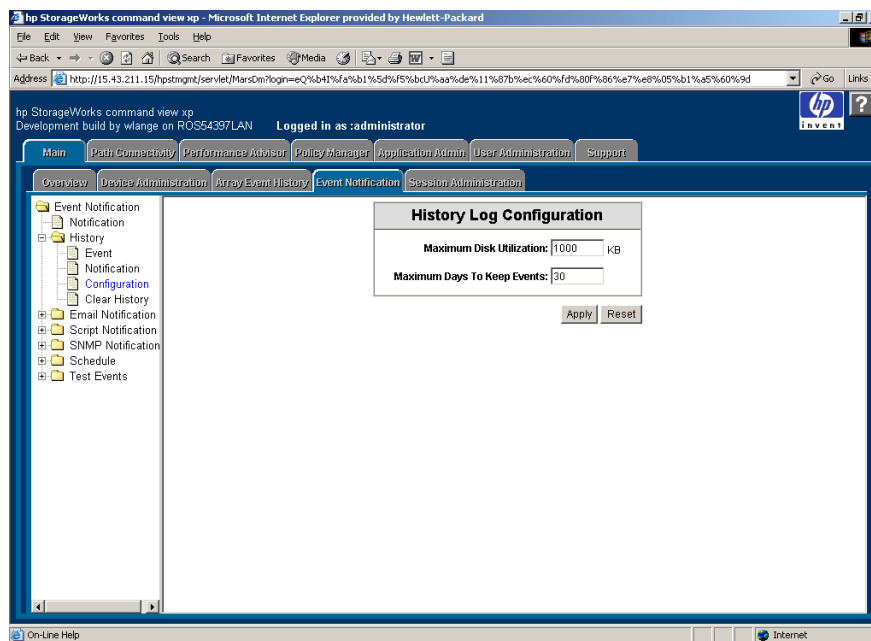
hp StorageWorks command view xp - Microsoft Internet Explorer provided by Hewlett-Packard

File Edit View Favorites Tools Help

Back Search Favorites Media

Address http://15.43.211.15/hpstmgmt/servlet/MarsDm?login=eQ%b4I%fa%b1%5d%f5%bcU%aa%de%11%87b%ec%60%fd%80f%86%e7%e8%05%b1%a5%60%9d Go Links

hp StorageWorks command view xp
Development build by wlange on ROS54397LAN Logged in as :administrator

invent

?

Main | Path Connectivity | Performance Advisor | Policy Manager | Application Admin | User Administration | Support

Overview | Device Administration | Array Event History | Event Notification | Session Administration

Event Notification
Notification
History
Event
Notification
Configuration
Clear History
Email Notification
Script Notification
SNMP Notification
Schedule
Test Events

History Log Configuration

Maximum Disk Utilization: 1000 KB

Maximum Days To Keep Events: 30

Apply Reset

On-Line Help

Internet